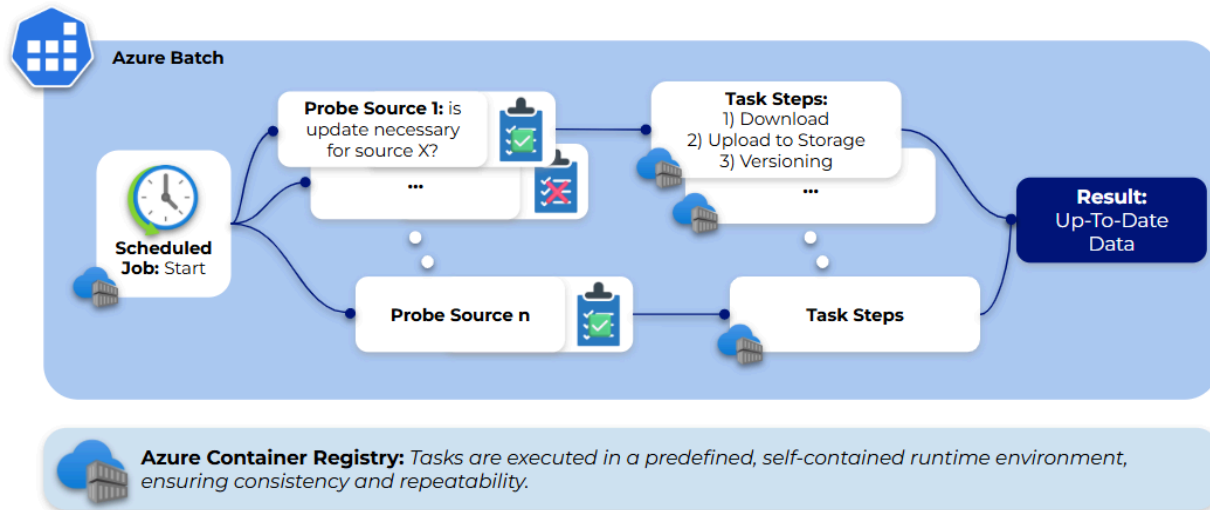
Azure Batch

Scheduled Job: Start

Probe Source 1: is update necessary for source X?

...

Probe Source n

Task Steps:
1) Download
2) Upload to Storage
3) Versioning

...

Task Steps

Result: Up-To-Date Data

Azure Container Registry: Tasks are executed in a predefined, self-contained runtime environment, ensuring consistency and repeatability.